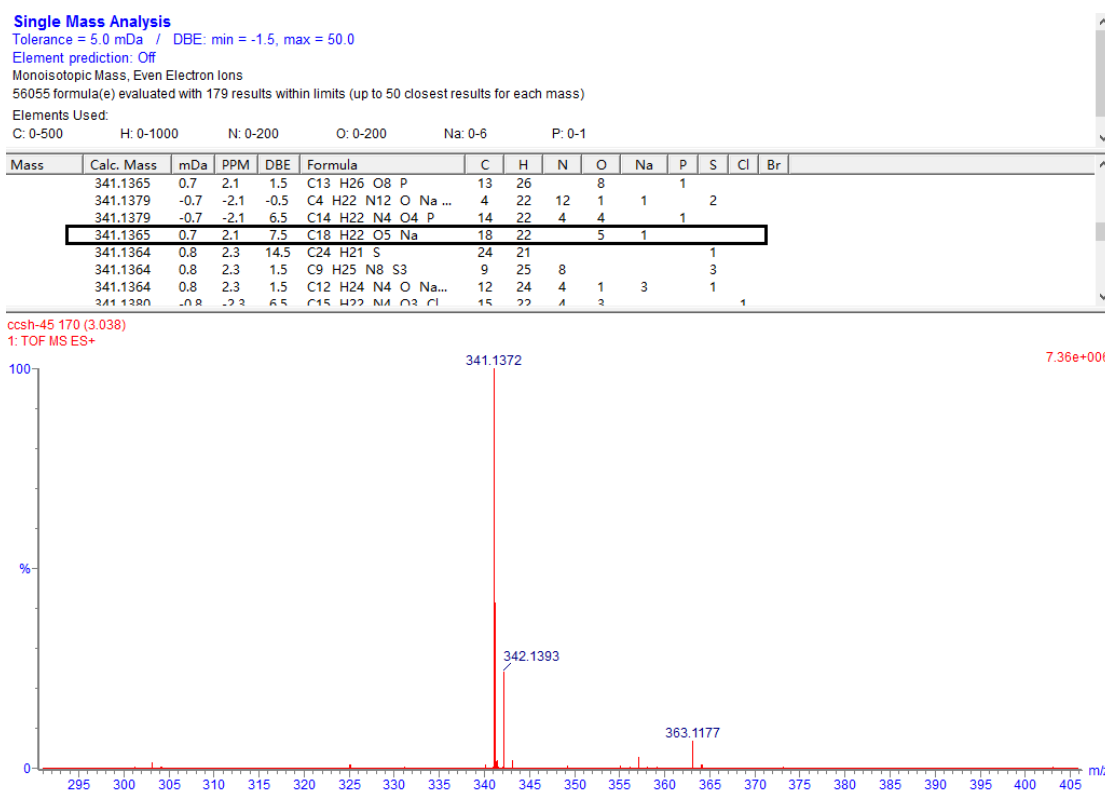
Single Mass Analysis
Tolerance = 5.0 mDa / DBE: min = -1.5, max = 50.0
Element prediction: Off
Monoisotopic Mass, Even Electron Ions
56055 formula(e) evaluated with 179 results within limits (up to 50 closest results for each mass)
Elements Used:
C: 0-500 H: 0-1000 N: 0-200 O: 0-200 Na: 0-6 P: 0-1

| Mass | Calc. Mass | mDa | PPM | DBE | Formula | C | H | N | O | Na | P | S | Cl | Br |
|---|---|---|---|---|---|---|---|---|---|---|---|---|---|---|
| | 341.1365 | 0.7 | 2.1 | 1.5 | C13 H26 O8 P | 13 | 26 | | 8 | | 1 | | | |
| | 341.1379 | -0.7 | -2.1 | -0.5 | C4 H22 N12 O Na ... | 4 | 22 | 12 | 1 | 1 | | 2 | | |
| | 341.1379 | -0.7 | -2.1 | 6.5 | C14 H22 N4 O4 P | 14 | 22 | 4 | 4 | | 1 | | | |
| | 341.1365 | 0.7 | 2.1 | 7.5 | C18 H22 O5 Na | 18 | 22 | | 5 | 1 | | | | |
| | 341.1364 | 0.8 | 2.3 | 14.5 | C24 H21 S | 24 | 21 | | | | | 1 | | |
| | 341.1364 | 0.8 | 2.3 | 1.5 | C9 H25 N8 S3 | 9 | 25 | 8 | | | | 3 | | |
| | 341.1364 | 0.8 | 2.3 | 1.5 | C12 H24 N4 O Na... | 12 | 24 | 4 | 1 | 3 | | 1 | | |
| | 341.1380 | -0.8 | -2.3 | 6.5 | C15 H22 N4 O3 Cl | 15 | 22 | 4 | 3 | | | | 1 | |

ccsh-45 170 (3.038)
1: TOF MS ES+
341.1372
7.36e+006
100
%
342.1393
363.1177
0
295 300 305 310 315 320 325 330 335 340 345 350 355 360 365 370 375 380 385 390 395 400 405
m/z